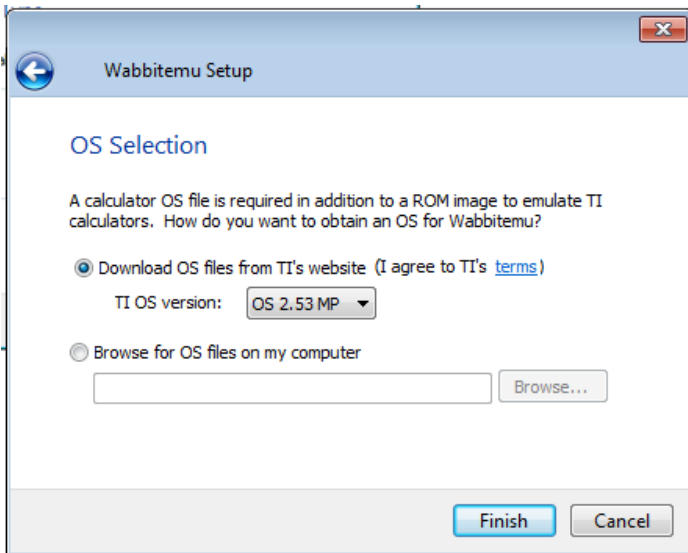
Wabbitemu Setup

OS Selection

A calculator OS file is required in addition to a ROM image to emulate TI calculators. How do you want to obtain an OS for Wabbitemu?

Download OS files from TI's website (I agree to TI's terms)

TI OS version: OS 2.53 MP

Browse for OS files on my computer

Browse...

Finish Cancel